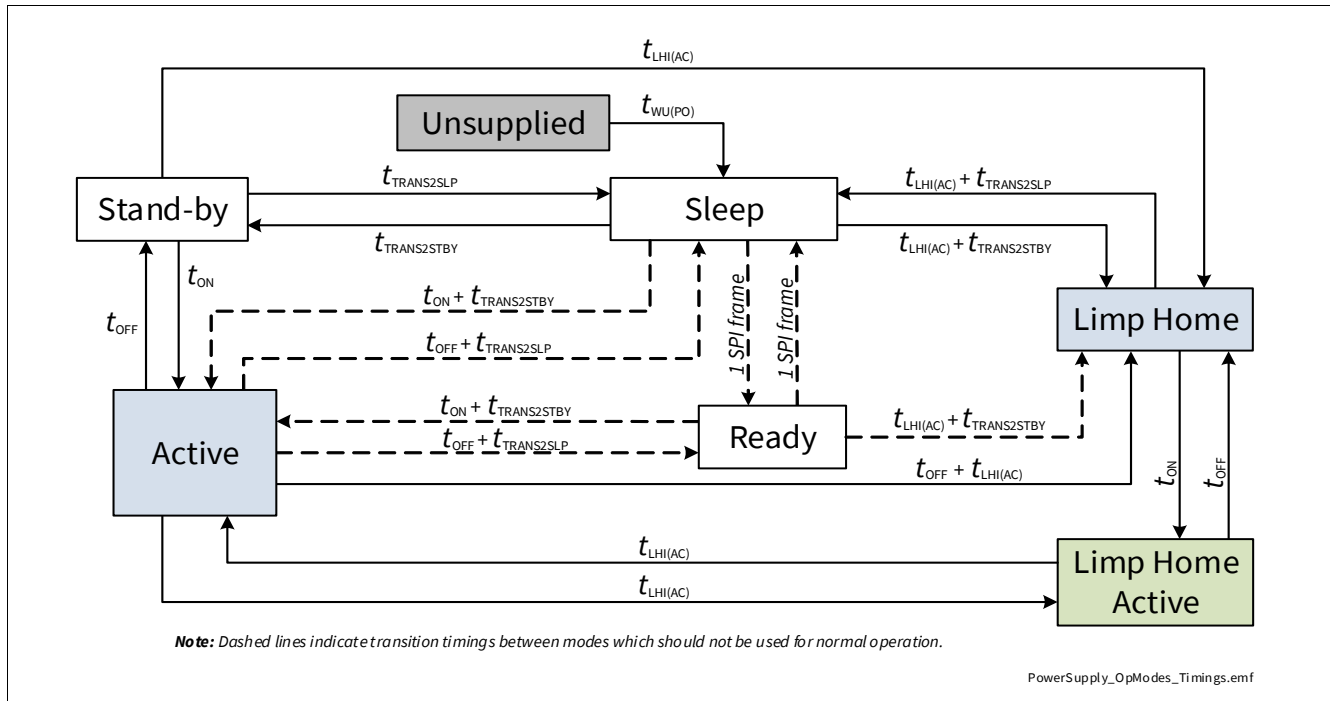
$t_{LHI(AC)}$

Unsupplied

$t_{WU(PO)}$

Stand-by

$t_{TRANS2SLP}$

Sleep

$t_{LHI(AC)} + t_{TRANS2SLP}$

$t_{TRANS2STBY}$

$t_{LHI(AC)} + t_{TRANS2STBY}$

$t_{ON}$

$t_{ON} + t_{TRANS2STBY}$

1 SPI frame

1 SPI frame

Limp Home

$t_{OFF}$

$t_{OFF} + t_{TRANS2SLP}$

Active

$t_{ON} + t_{TRANS2STBY}$

$t_{OFF} + t_{TRANS2SLP}$

Ready

$t_{LHI(AC)} + t_{TRANS2STBY}$

$t_{OFF} + t_{LHI(AC)}$

$t_{ON}$

$t_{OFF}$

$t_{LHI(AC)}$

$t_{LHI(AC)}$

Limp Home Active

**Note:** Dashed lines indicate transition timings between modes which should not be used for normal operation.

PowerSupply_OpModes_Timings.emf